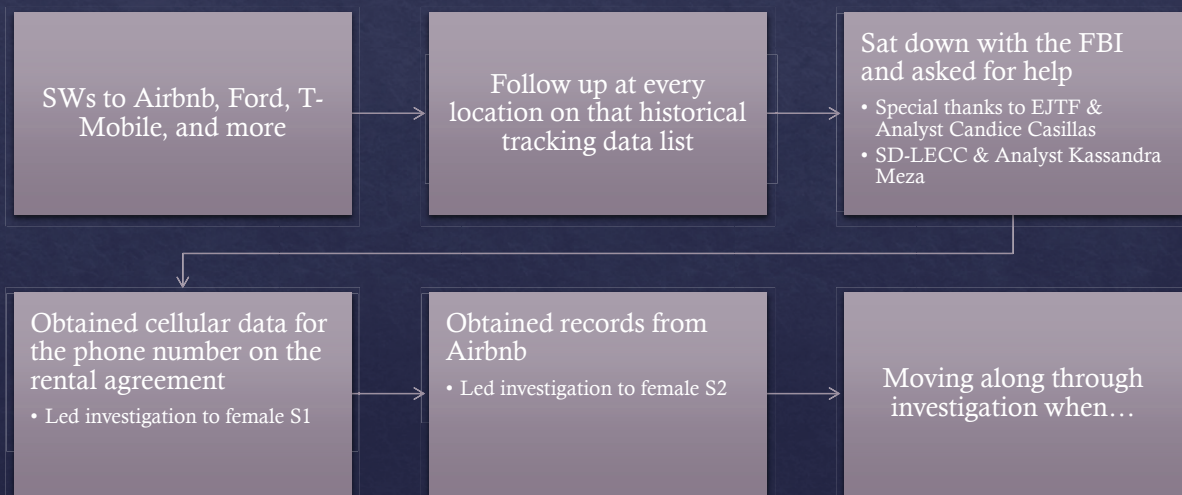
SWs to Airbnb, Ford, T-Mobile, and more

Follow up at every location on that historical tracking data list

Sat down with the FBI and asked for help

• Special thanks to EJTF & Analyst Candice Casillas
• SD-LECC & Analyst Kassandra Meza

Obtained cellular data for the phone number on the rental agreement

• Led investigation to female S1

Obtained records from Airbnb

• Led investigation to female S2

Moving along through investigation when…